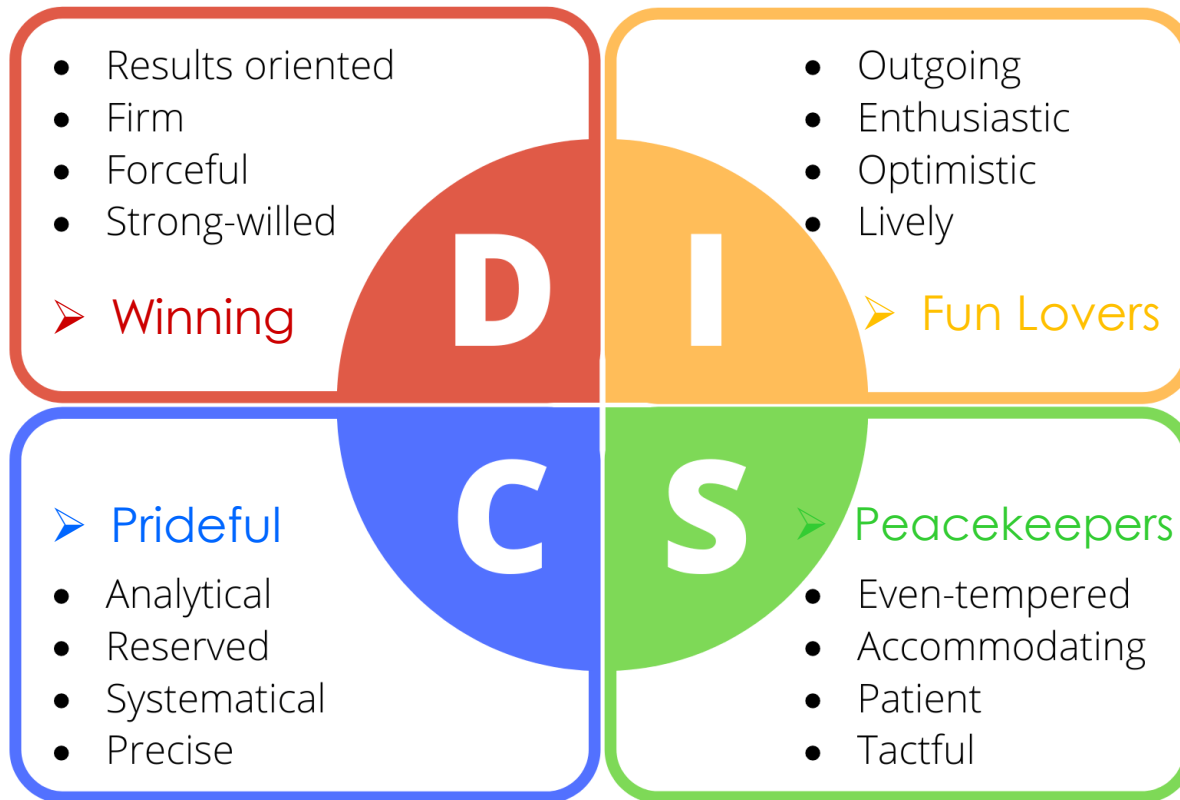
- Results oriented
- Firm
- Forceful
- Strong-willed

➢ Winning

D

I

- Outgoing
- Enthusiastic
- Optimistic
- Lively

➢ Fun Lovers

➢ Prideful

- Analytical
- Reserved
- Systematical
- Precise

C

S

➢ Peacekeepers

- Even-tempered
- Accommodating
- Patient
- Tactful